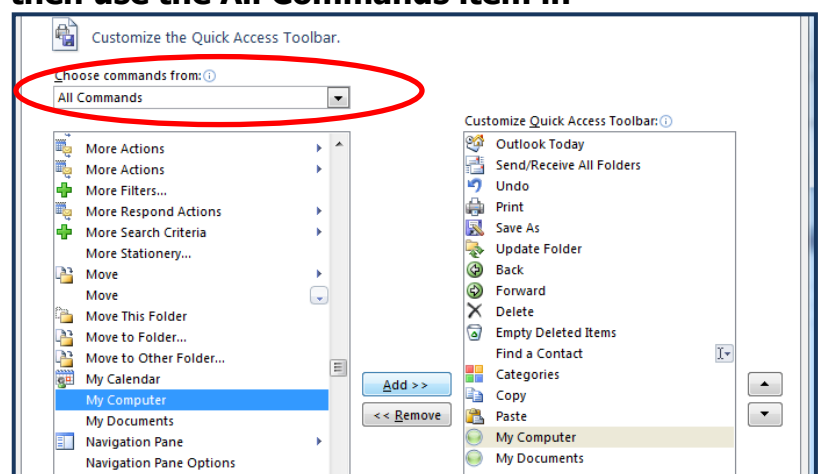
Customize the Quick Access Toolbar.

Choose commands from:

All Commands

More Actions
More Actions
More Filters...
More Respond Actions
More Search Criteria
More Stationery...
Move
Move
Move This Folder
Move to Folder...
Move to Other Folder...
My Calendar
My Computer
My Documents
Navigation Pane
Navigation Pane Options

Add >>
<< Remove

Customize Quick Access Toolbar:

Outlook Today
Send/Receive All Folders
Undo
Print
Save As
Update Folder
Back
Forward
Delete
Empty Deleted Items
Find a Contact
Categories
Copy
Paste
My Computer
My Documents